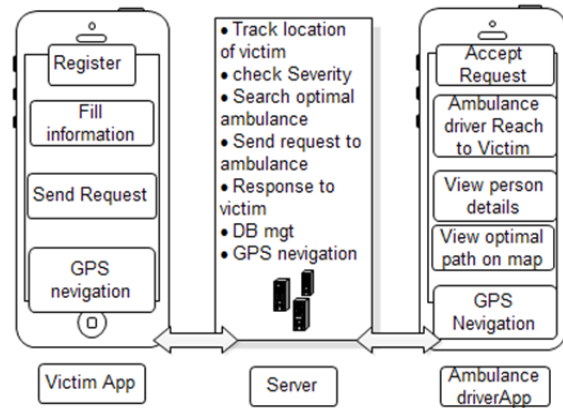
Register

Fill information

Send Request

GPS nevigation

Victim App

• Track location of victim
• check Severity
• Search optimal ambulance
• Send request to ambulance
• Response to victim
• DB mgt
• GPS nevigation

Server

Accept Request

Ambulance driver Reach to Victim

View person details

View optimal path on map

GPS Nevigation

Ambulance driverApp